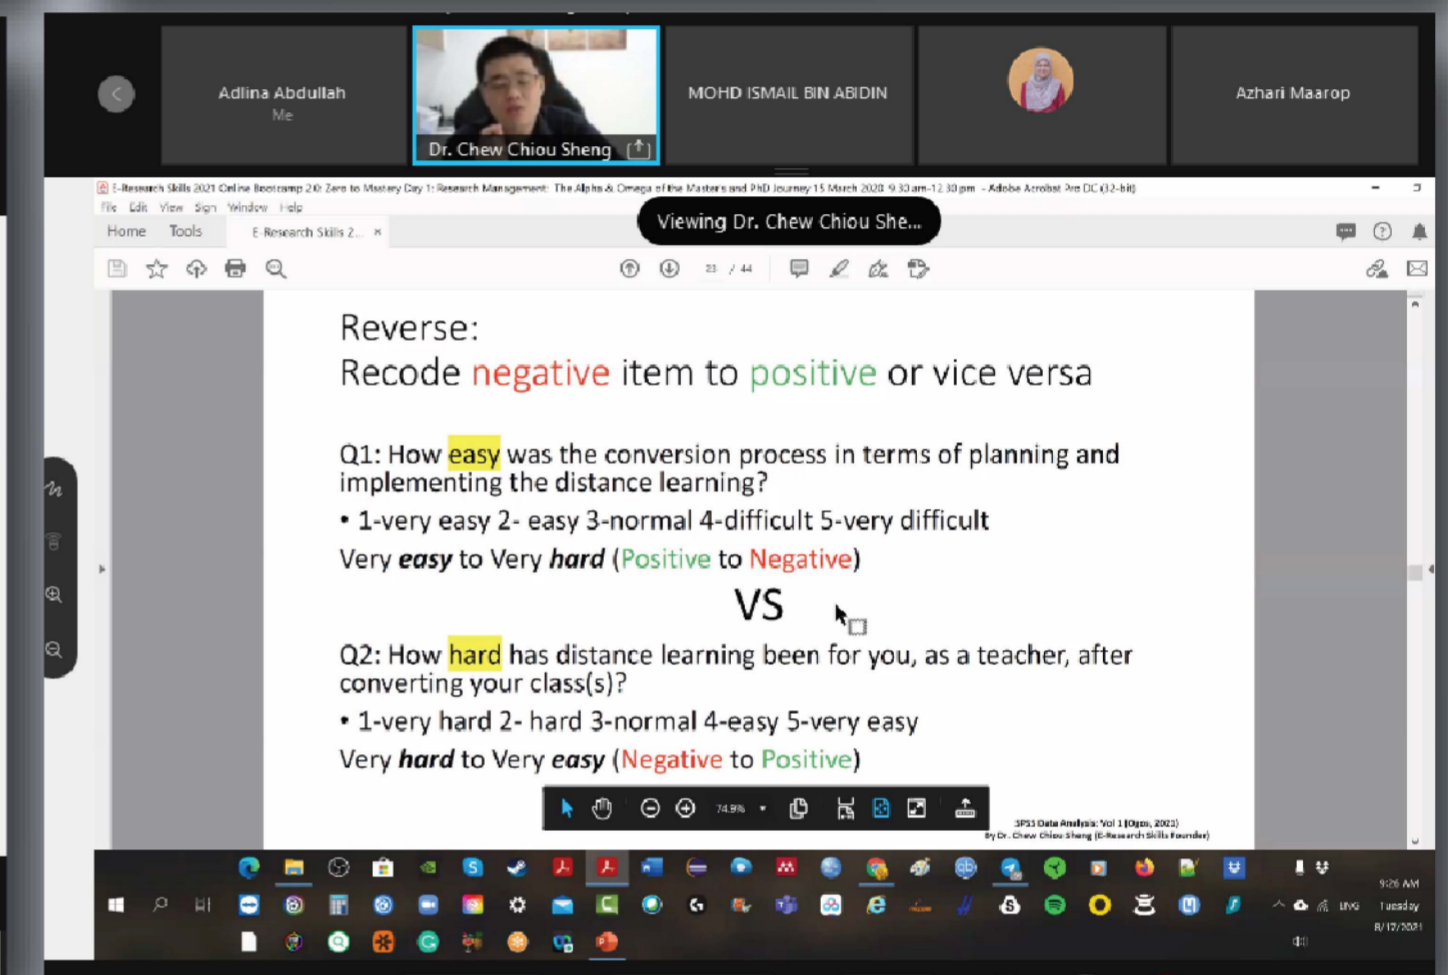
Adlina Abdullah
Me

Dr. Chew Chiou Sheng

MOHD ISMAIL BIN ABIDIN

Azhari Maarop

E-Research Skills 2021 Online Bootcamp 2.0: Zero to Mastery Day 1: Research Management: The Alpha & Omega of the Masters and PhD Journey 15 March 2020 9.30 am-12.30 pm - Adobe Acrobat Pro DC (32-bit)

File Edit View Sign Window Help

Home Tools E-Research Skills 2... ×

Viewing Dr. Chew Chiou She...

23 / 44

Reverse:
Recode negative item to positive or vice versa

Q1: How easy was the conversion process in terms of planning and implementing the distance learning?

• 1-very easy 2- easy 3-normal 4-difficult 5-very difficult

Very easy to Very hard (Positive to Negative)

VS

Q2: How hard has distance learning been for you, as a teacher, after converting your class(s)?

• 1-very hard 2- hard 3-normal 4-easy 5-very easy

Very hard to Very easy (Negative to Positive)

74.8%

SPSS Data Analysis: Vol 1 (Ogos, 2021)
By Dr. Chew Chiou Sheng (E-Research Skills Founder)

9:26 AM
Tuesday
8/17/2021
ENG